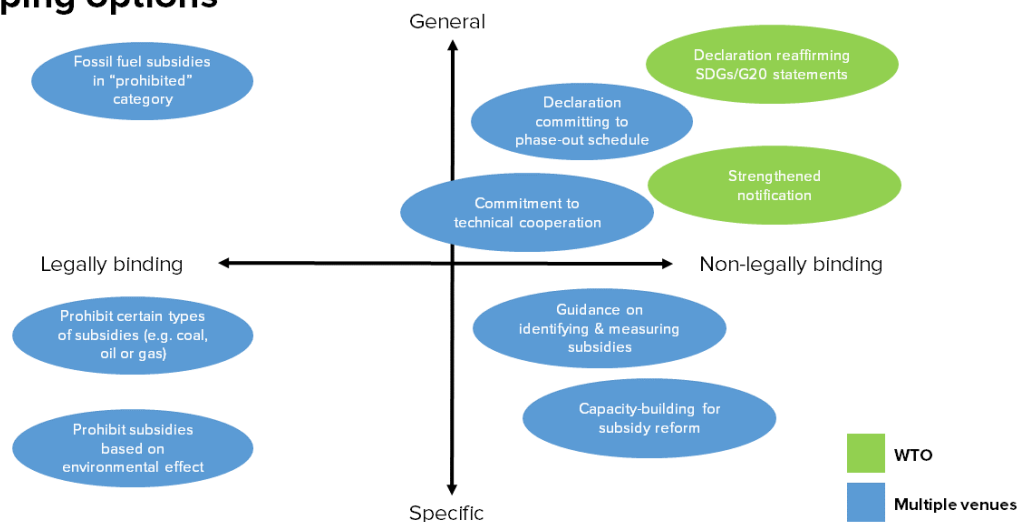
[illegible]ping options

General

Fossil fuel subsidies in "prohibited" category

Declaration reaffirming SDGs/G20 statements

Declaration committing to phase-out schedule

Strengthened notification

Commitment to technical cooperation

Legally binding

Non-legally binding

Prohibit certain types of subsidies (e.g. coal, oil or gas)

Guidance on identifying & measuring subsidies

Capacity-building for subsidy reform

Prohibit subsidies based on environmental effect

WTO

Multiple venues

Specific